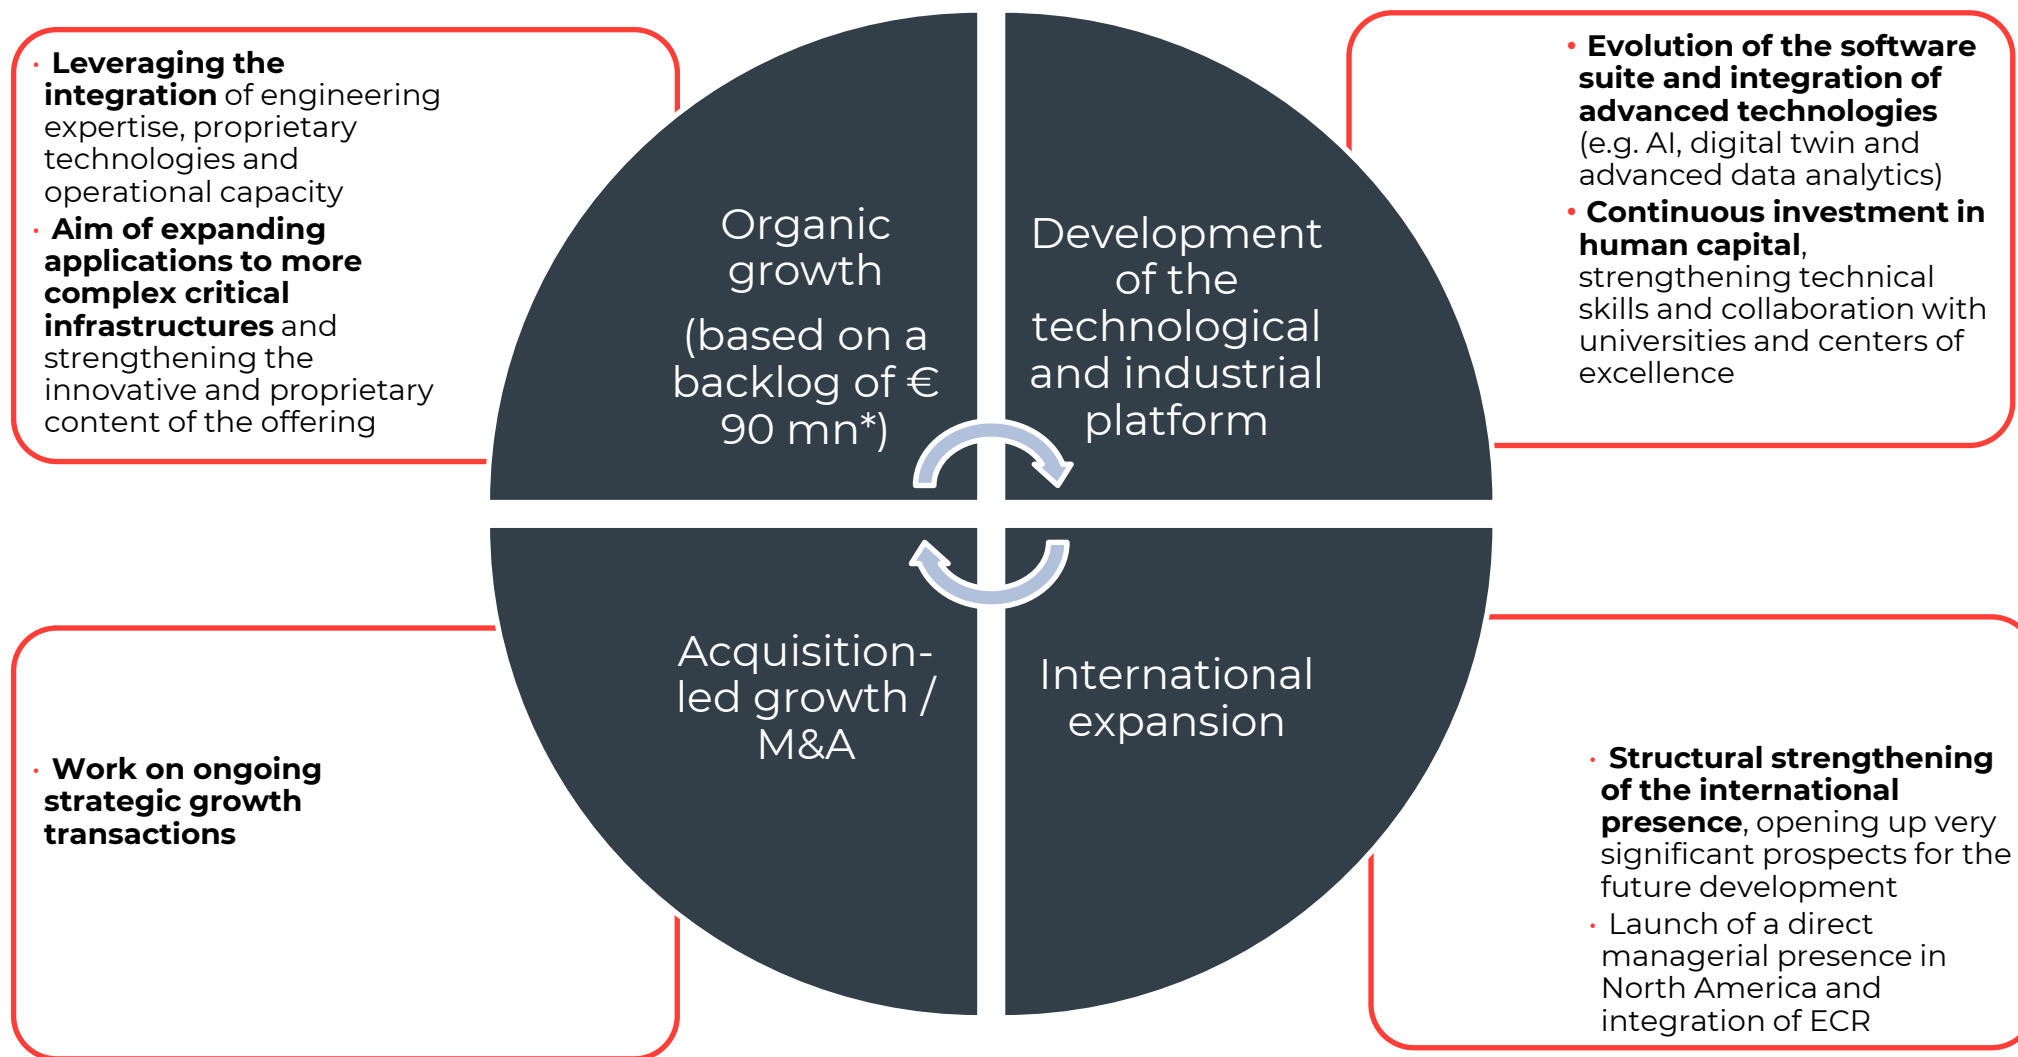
· **Leveraging the integration** of engineering expertise, proprietary technologies and operational capacity
· **Aim of expanding applications to more complex critical infrastructures** and strengthening the innovative and proprietary content of the offering

Organic growth

(based on a backlog of € 90 mn*)

Development of the technological and industrial platform

• **Evolution of the software suite and integration of advanced technologies** (e.g. AI, digital twin and advanced data analytics)
• **Continuous investment in human capital**, strengthening technical skills and collaboration with universities and centers of excellence

Acquisition-led growth / M&A

International expansion

· **Work on ongoing strategic growth transactions**

· **Structural strengthening of the international presence**, opening up very significant prospects for the future development
· Launch of a direct managerial presence in North America and integration of ECR